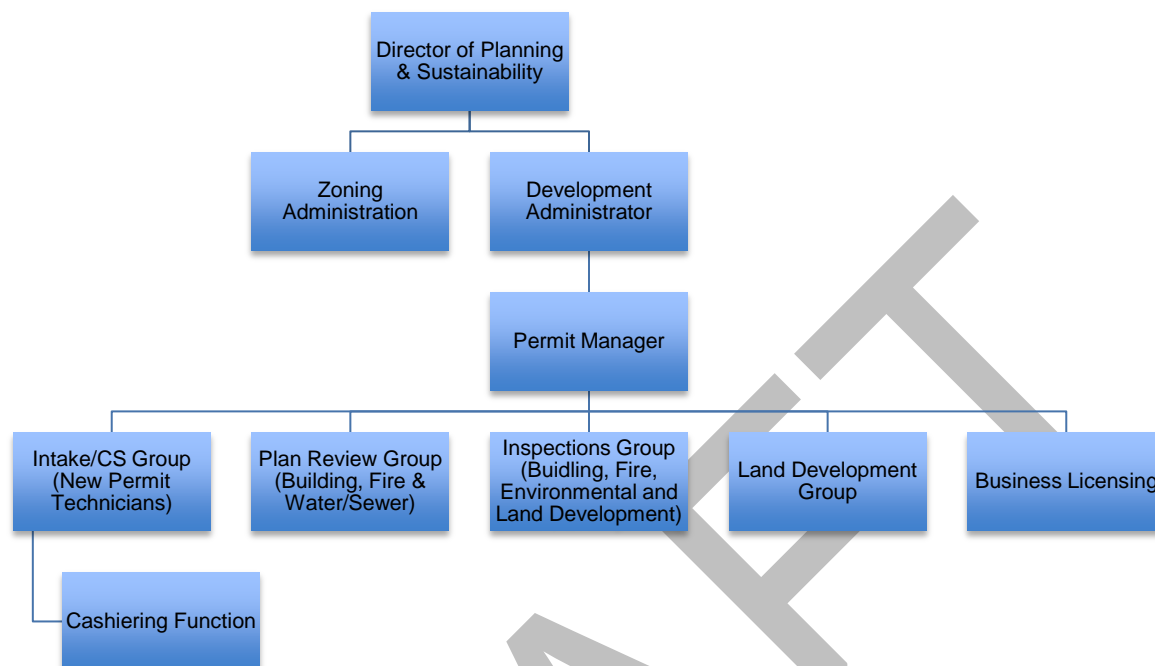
Director of Planning & Sustainability

Zoning Administration

Development Administrator

Permit Manager

Intake/CS Group (New Permit Technicians)

Plan Review Group (Building, Fire & Water/Sewer)

Inspections Group (Buidling, Fire, Environmental and Land Development)

Land Development Group

Business Licensing

Cashiering Function